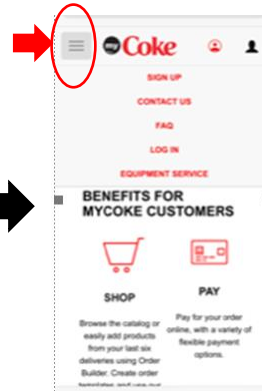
my Coke

SIGN UP

CONTACT US

FAQ

LOG IN

EQUIPMENT SERVICE

BENEFITS FOR MYCOKE CUSTOMERS

SHOP

Browse the catalog or easily add products from your last six deliveries using Order Builder. Create order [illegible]

PAY

Pay for your order online, with a variety of flexible payment options.